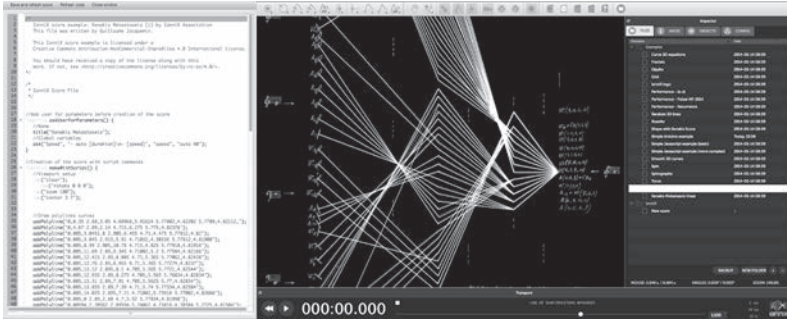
Save and refresh score   Refresh code   Close window

IanniX score example: Rendido Metastaseis (1) by IanniX Association
This file was written by Guillaume Jacquemin.

This IanniX score example is licensed under a
Creative Commons Attribution-NonCommercial-ShareAlike 4.0 International License.

You should have received a copy of the license along with this
work. If not, see <http://creativecommons.org/licenses/by-nc-sa/4.0/>.

IanniX Score File

//Ask user for parameters before creation of the score
function makeWithParameters() {
title("Rendido Metastaseis");
//Global variables
ask("Speed", "- auto [Duration]", "[speed]", "speed", "auto 40");
}

//Creation of the score with script commands
function makeWithScript() {
//Viewport setup
run("clear");
run("rotate 0 0 0");
run("zoom 100");
run("center 3 7");

//Draw polylines curves

Inspector
FILES

Examples
Curve 3D equations
Fractals
Glasses
Grid
Performance - Le sol
Performance - Pulsar XY 2003
Performance - Recurrences
Random 3D Points
Rosette
Shape with Rendido Score
Simple bitonal example
Simple (essential) example (basic)
Simple (essential) example (more complex)
Smooth 3D curves
Spin
Spirographs
Torus
Rendido Metastaseis Draw
Untitled
New score

BACKUP   NEW FOLDER

Transport
000:00.000